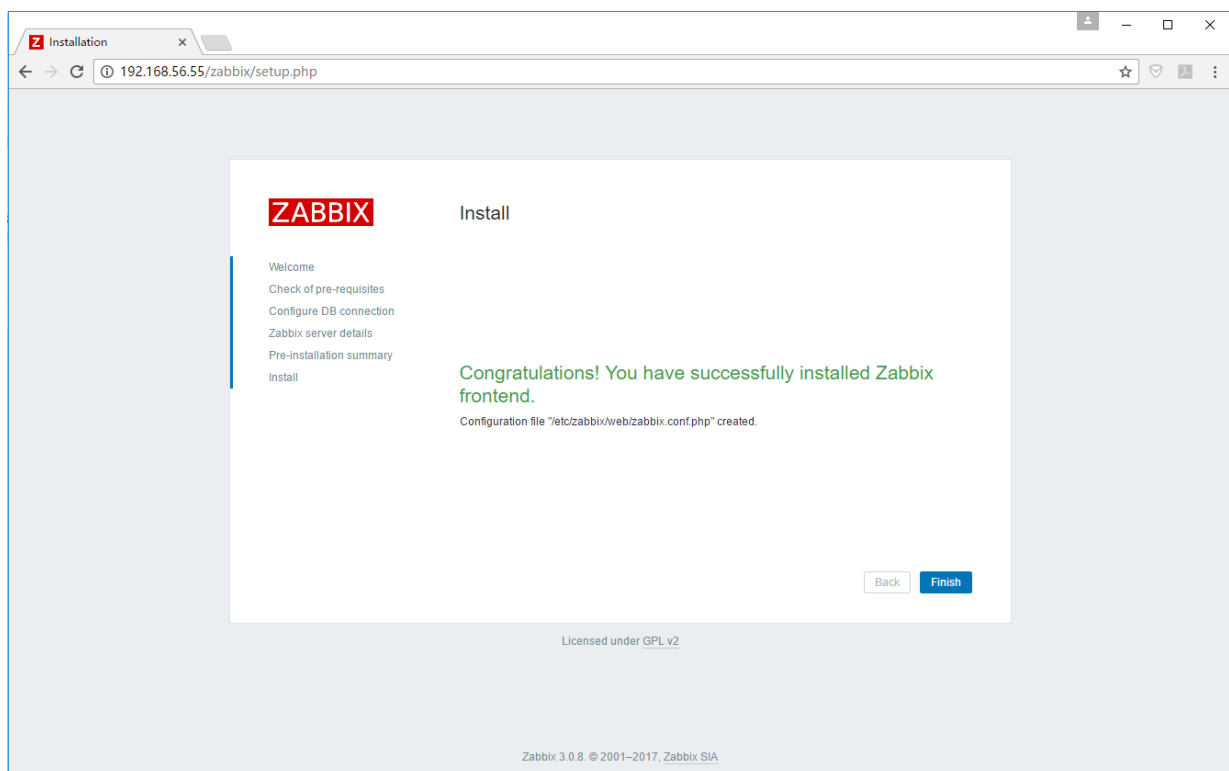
Z Installation ×

192.168.56.55/zabbix/setup.php

ZABBIX

Install

Welcome
Check of pre-requisites
Configure DB connection
Zabbix server details
Pre-installation summary
Install

Congratulations! You have successfully installed Zabbix frontend.

Configuration file "/etc/zabbix/web/zabbix.conf.php" created.

Back Finish

Licensed under GPL v2

Zabbix 3.0.8. © 2001–2017, Zabbix SIA